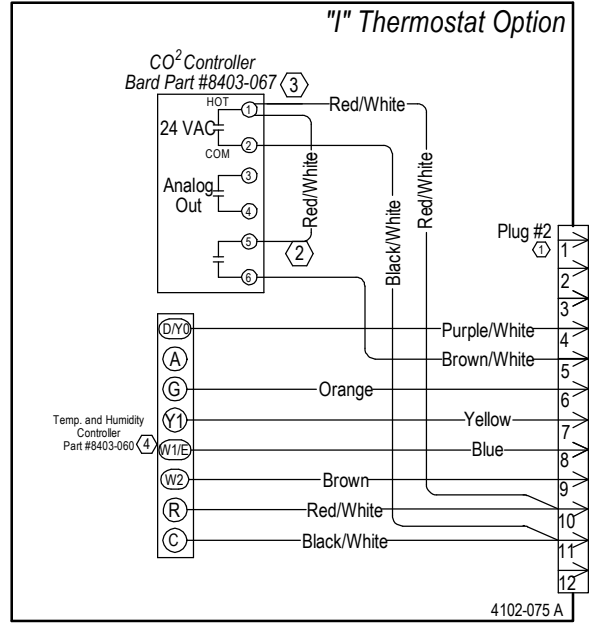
"I" Thermostat Option

$CO^2$ Controller
Bard Part #8403-067 3

HOT
1
24 VAC
2
COM
3
Analog Out
4
5
6

Red/White
Red/White
Red/White
2
Black/White

Plug #2
1
1
2
3
4
5
6
7
8
9
10
11
12

D/Y0
A
G
Y1
W1/E
W2
R
C

Temp. and Humidity Controller
Part #8403-060 4

Purple/White
Brown/White
Orange
Yellow
Blue
Brown
Red/White
Black/White

4102-075 A